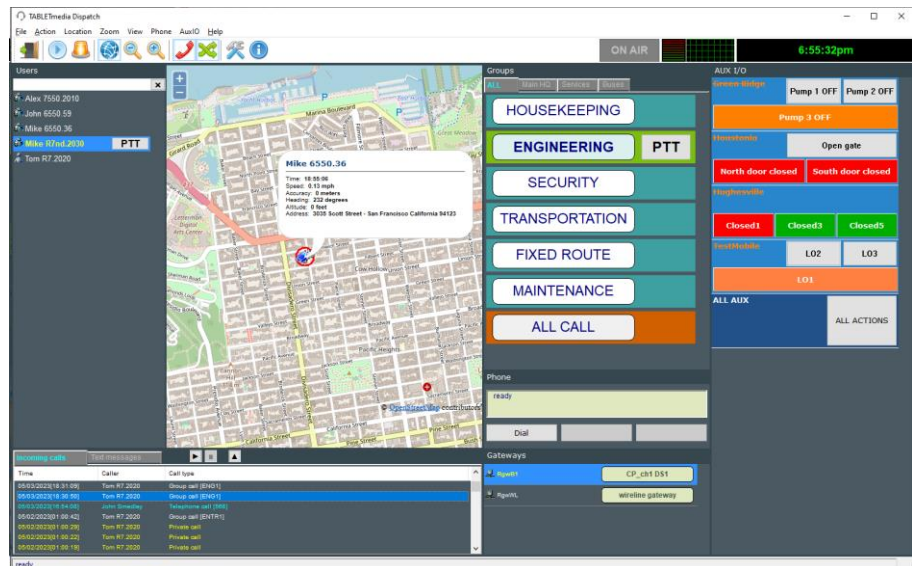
TABLETmedia Dispatch

File Action Location Zoom View Phone AuxIO Help

ON AIR

6:55:32pm

Users

Alex 7550.2010
John 6550.59
Mike 6550.36
Mike R7nd.2030 PTT
Tom R7.2020

Mike 6550.36

Time: 18:55:06
Speed: 0.13 mph
Accuracy: 0 meters
Heading: 232 degrees
Altitude: 0 feet
Address: 3035 Scott Street - San Francisco California 94123

Marina Boulevard

© OpenStreetMap contributors

Groups

ALL Main HQ Services Buses

HOUSEKEEPING
ENGINEERING PTT
SECURITY
TRANSPORTATION
FIXED ROUTE
MAINTENANCE
ALL CALL

Phone

ready

Dial

Gateways

RgwB1 CP_cb1 DS1
RgwWL wireline gateway

AUX I/O

Green Bldge
Pump 1 OFF Pump 2 OFF
Pump 3 OFF
Houstonia
Open gate
North door closed South door closed
Hughesville
Closed1 Closed3 Closed5
TestMobile
LO2 LO3
LO1
ALL AUX
ALL ACTIONS

Incoming calls Text messages

| Time | Caller | Call type |
|---|---|---|
| 05/03/2023[18:31:09] | Tom R7.2020 | Group call [ENG1] |
| 05/03/2023[18:30:59] | Tom R7.2020 | Group call [ENG1] |
| 05/03/2023[18:04:08] | John Smedley | Telephone call [566] |
| 05/02/2023[01:00:42] | Tom R7.2020 | Group call [ENTR1] |
| 05/02/2023[01:00:29] | Tom R7.2020 | Private call |
| 05/02/2023[01:00:22] | Tom R7.2020 | Private call |
| 05/02/2023[01:00:19] | Tom R7.2020 | Private call |

ready